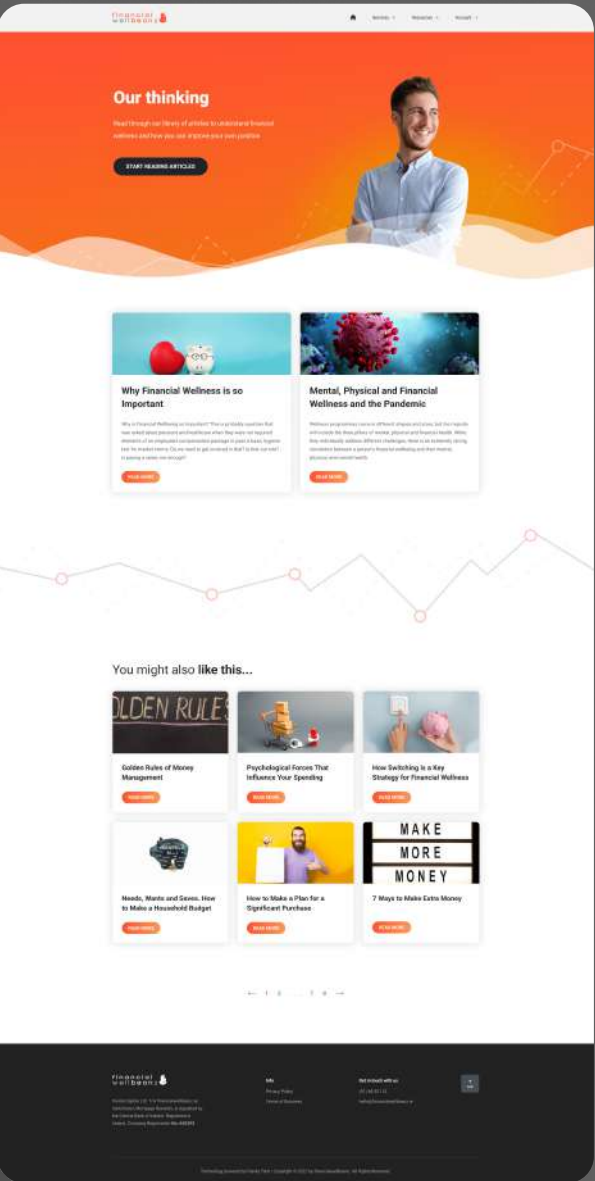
financial wellbeans

Services Resources Account

Our thinking

Read through our library of articles to understand financial wellness and how you can improve your own position

START READING ARTICLES

Why Financial Wellness is so Important

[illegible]

READ MORE

Mental, Physical and Financial Wellness and the Pandemic

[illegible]

READ MORE

You might also like this...

OLDEN RULES

Golden Rules of Money Management

READ MORE

Psychological Forces That Influence Your Spending

READ MORE

How Switching is a Key Strategy for Financial Wellness

READ MORE

Needs, Wants and Saves. How to Make a Household Budget

READ MORE

How to Make a Plan for a Significant Purchase

READ MORE

MAKE MORE MONEY

7 Ways to Make Extra Money

READ MORE

← 1 2 ... 7 8 →

financial wellbeans

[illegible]

Info

Privacy Policy

Terms of Business

Get in touch with us

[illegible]

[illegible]

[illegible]